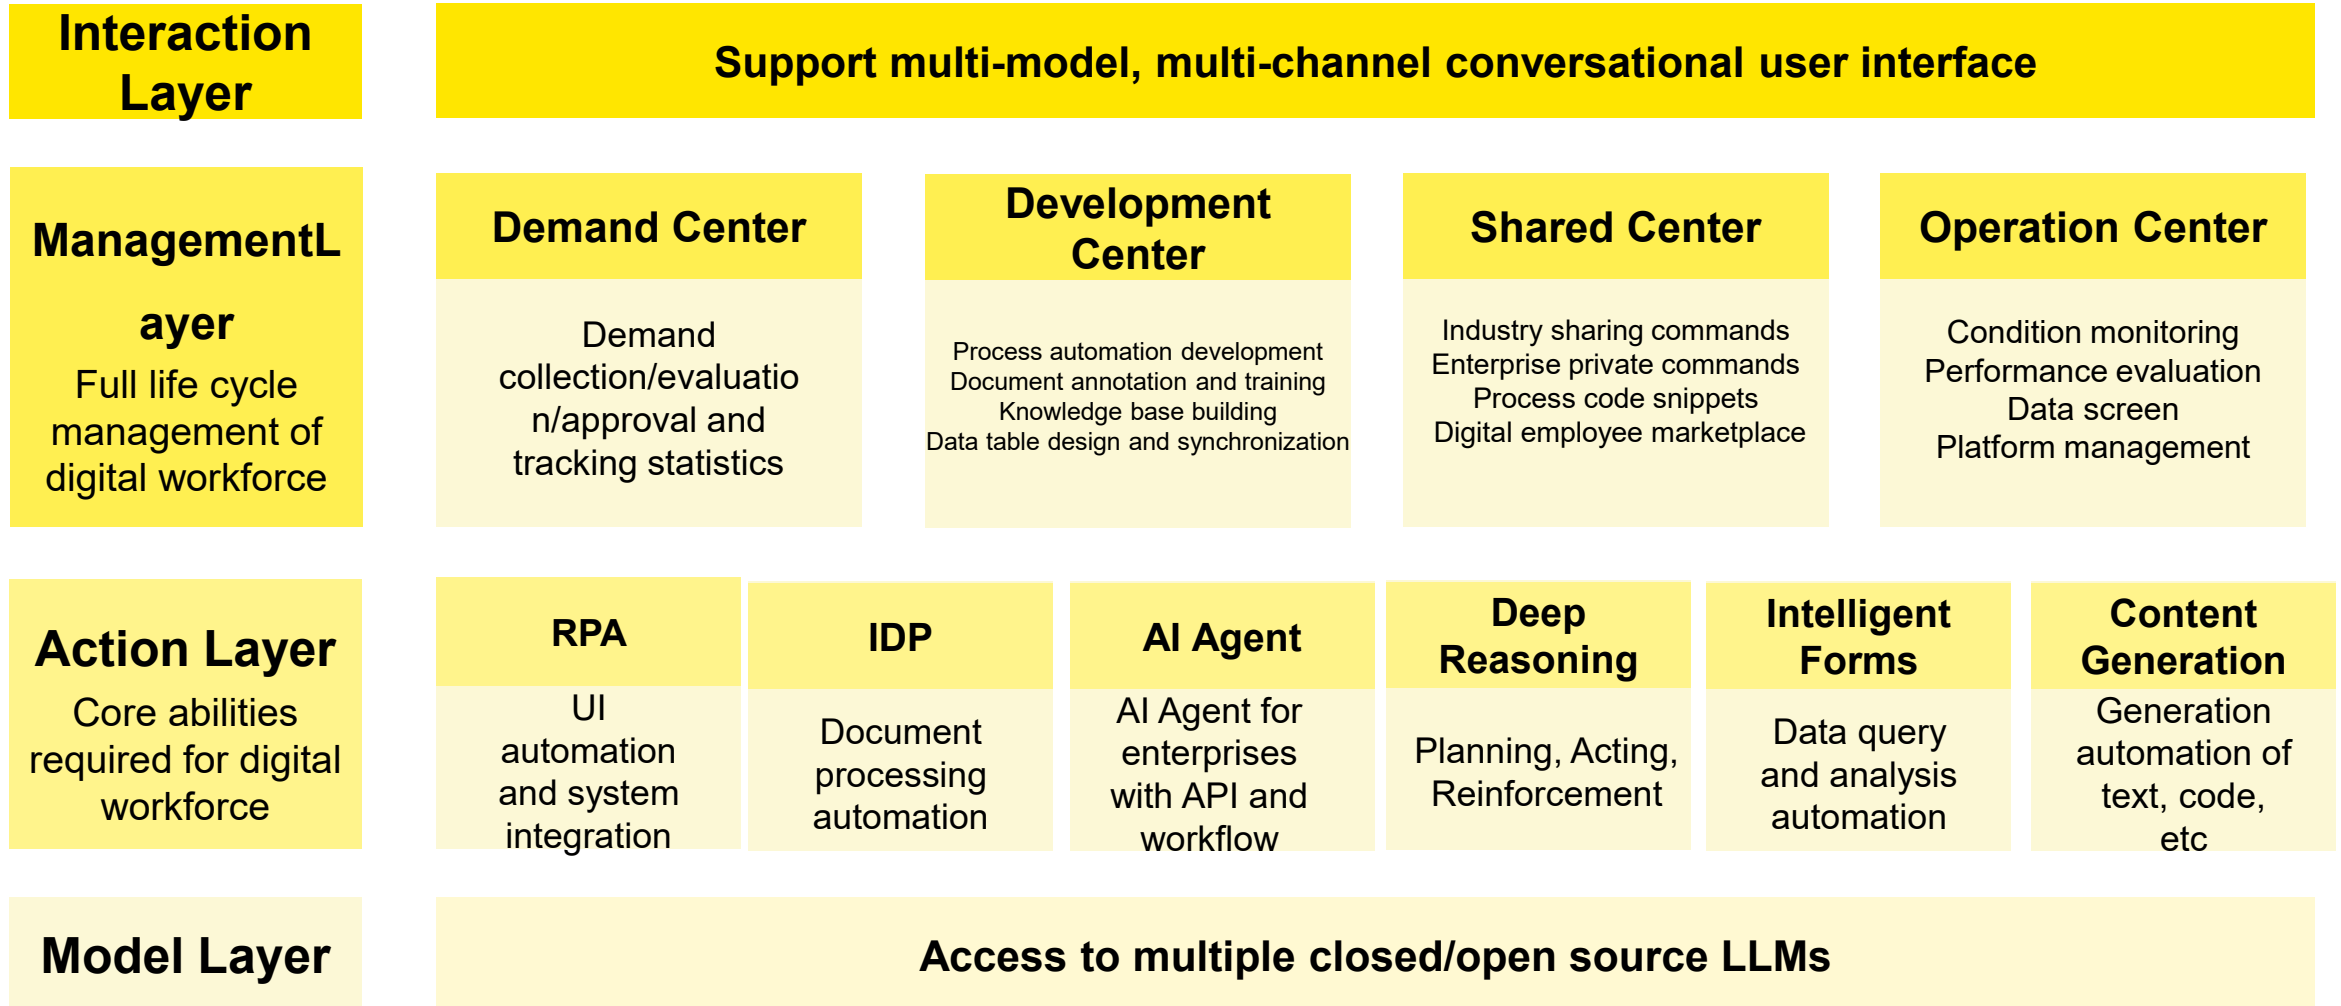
Interaction Layer

Support multi-model, multi-channel conversational user interface

ManagementL ayer

Full life cycle management of digital workforce

Demand Center

Demand collection/evaluation/approval and tracking statistics

Development Center

Process automation development
Document annotation and training
Knowledge base building
Data table design and synchronization

Shared Center

Industry sharing commands
Enterprise private commands
Process code snippets
Digital employee marketplace

Operation Center

Condition monitoring
Performance evaluation
Data screen
Platform management

Action Layer

Core abilities required for digital workforce

RPA

UI automation and system integration

IDP

Document processing automation

AI Agent

AI Agent for enterprises with API and workflow

Deep Reasoning

Planning, Acting, Reinforcement

Intelligent Forms

Data query and analysis automation

Content Generation

Generation automation of text, code, etc

Model Layer

Access to multiple closed/open source LLMs